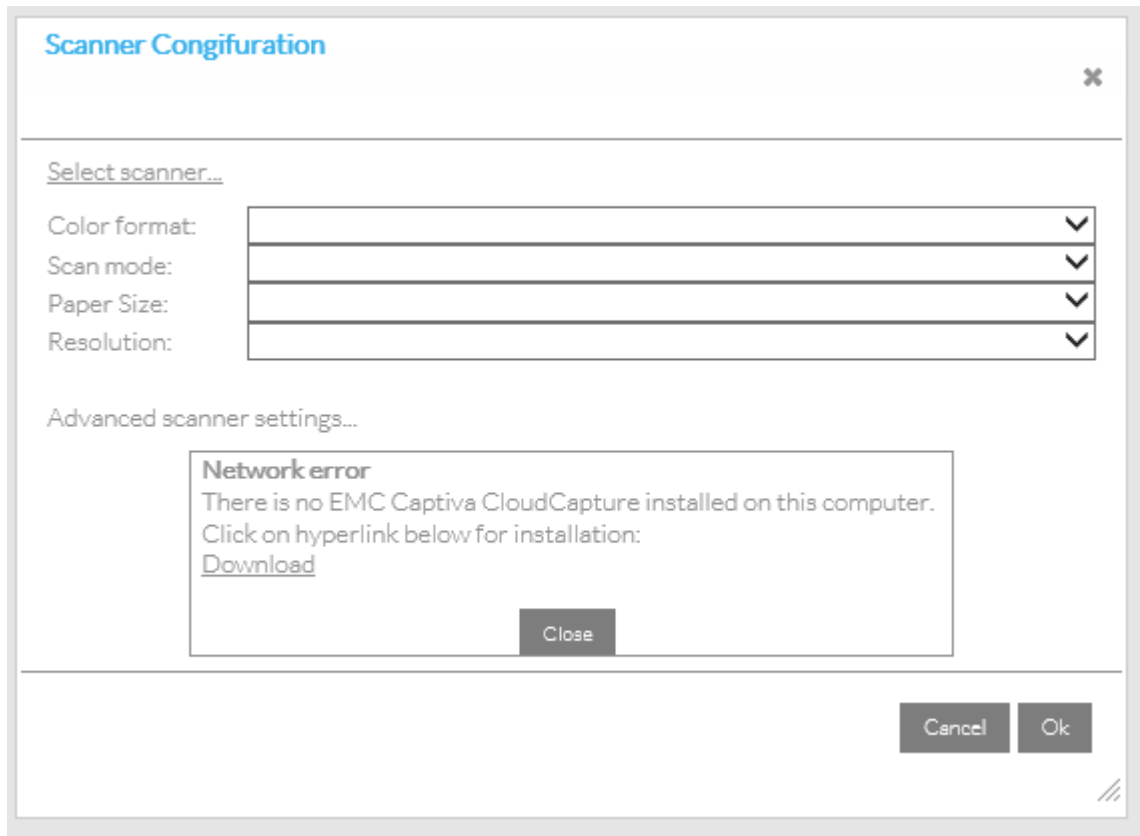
Scanner Congifuration

Select scanner...

Color format:
Scan mode:
Paper Size:
Resolution:

Advanced scanner settings...

Network error
There is no EMC Captiva CloudCapture installed on this computer.
Click on hyperlink below for installation:
Download

Close

Cancel Ok